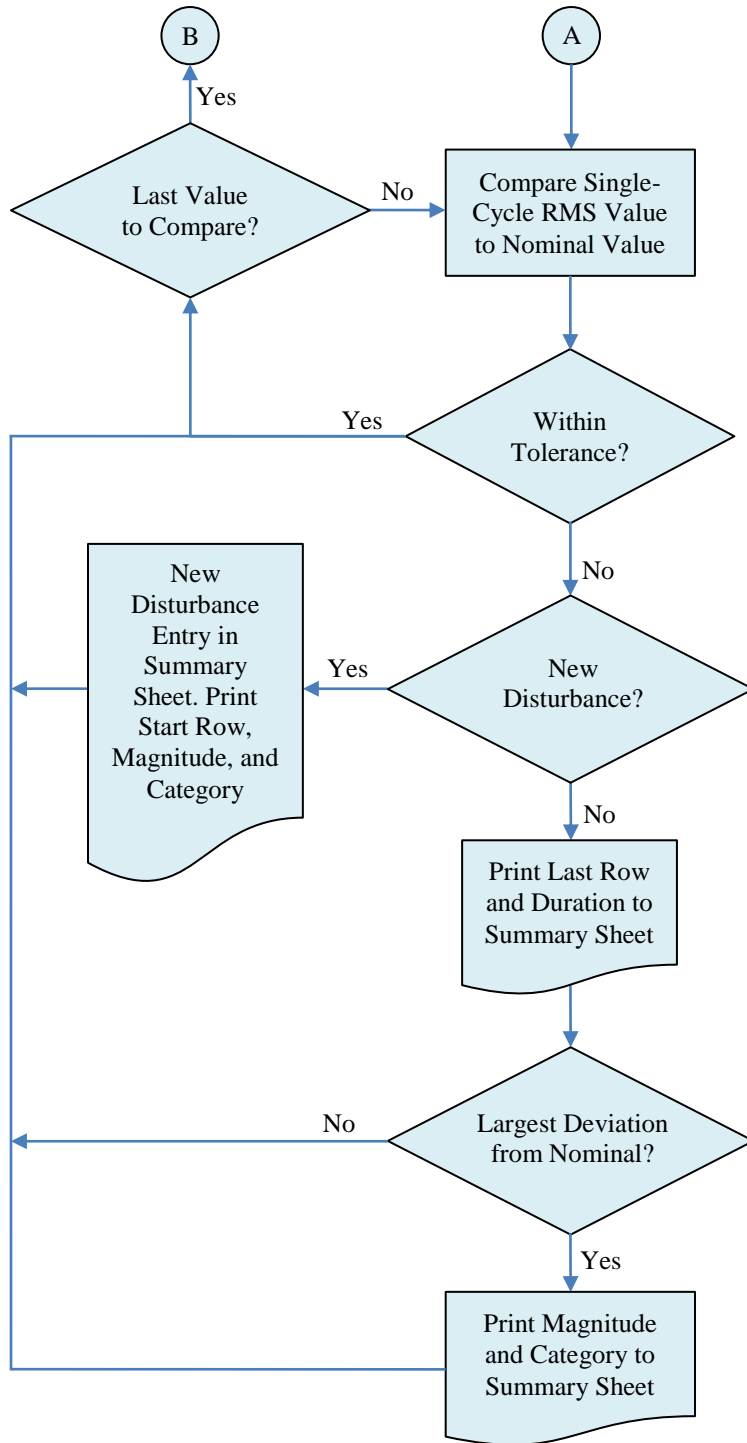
B

A

Yes

Last Value to Compare?

No

Compare Single-Cycle RMS Value to Nominal Value

Yes

Within Tolerance?

No

New Disturbance Entry in Summary Sheet. Print Start Row, Magnitude, and Category

Yes

New Disturbance?

No

Print Last Row and Duration to Summary Sheet

No

Largest Deviation from Nominal?

Yes

Print Magnitude and Category to Summary Sheet